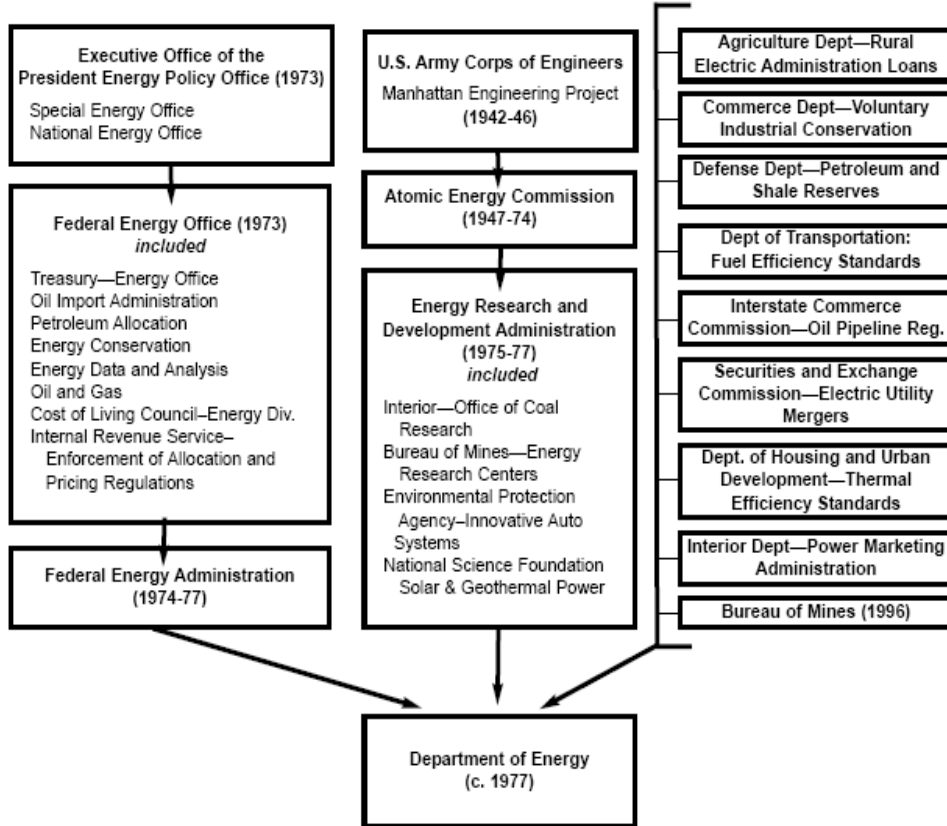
Executive Office of the President Energy Policy Office (1973)
Special Energy Office
National Energy Office

Federal Energy Office (1973)
*included*
Treasury—Energy Office
Oil Import Administration
Petroleum Allocation
Energy Conservation
Energy Data and Analysis
Oil and Gas
Cost of Living Council–Energy Div.
Internal Revenue Service–Enforcement of Allocation and Pricing Regulations

Federal Energy Administration (1974-77)

U.S. Army Corps of Engineers
Manhattan Engineering Project (1942-46)

Atomic Energy Commission (1947-74)

Energy Research and Development Administration (1975-77)
*included*
Interior—Office of Coal Research
Bureau of Mines—Energy Research Centers
Environmental Protection Agency–Innovative Auto Systems
National Science Foundation Solar & Geothermal Power

Agriculture Dept—Rural Electric Administration Loans

Commerce Dept—Voluntary Industrial Conservation

Defense Dept—Petroleum and Shale Reserves

Dept of Transportation: Fuel Efficiency Standards

Interstate Commerce Commission—Oil Pipeline Reg.

Securities and Exchange Commission—Electric Utility Mergers

Dept. of Housing and Urban Development—Thermal Efficiency Standards

Interior Dept—Power Marketing Administration

Bureau of Mines (1996)

Department of Energy (c. 1977)